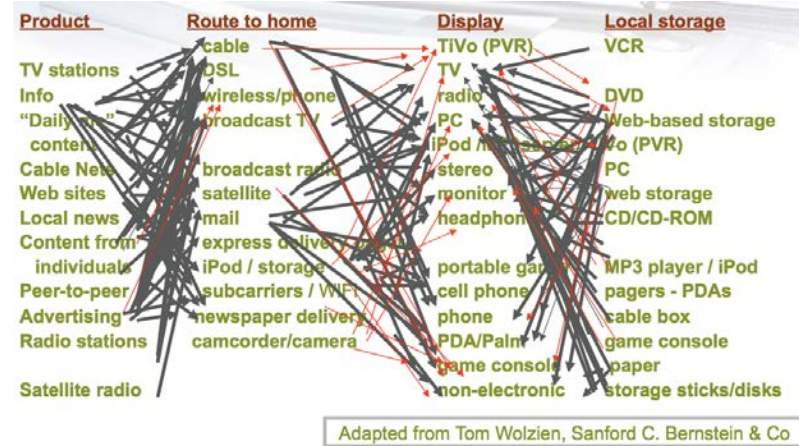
Product
TV stations
Info
"Daily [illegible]" content
Cable Nets
Web sites
Local news
Content from individuals
Peer-to-peer
Advertising
Radio stations
Satellite radio

Route to home
cable
DSL
wireless/phone
broadcast TV
broadcast radio
satellite
mail
express delivery
iPod / storage
subcarriers / WiFi
newspaper delivery
camcorder/camera

Display
TiVo (PVR)
TV
radio
PC
iPod /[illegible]
stereo
monitor
headphones
portable game
cell phone
phone
PDA/Palm
game console
non-electronic

Local storage
VCR
DVD
Web-based storage
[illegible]o (PVR)
PC
web storage
CD/CD-ROM
MP3 player / iPod
pagers - PDAs
cable box
game console
paper
storage sticks/disks

Adapted from Tom Wolzien, Sanford C. Bernstein & Co